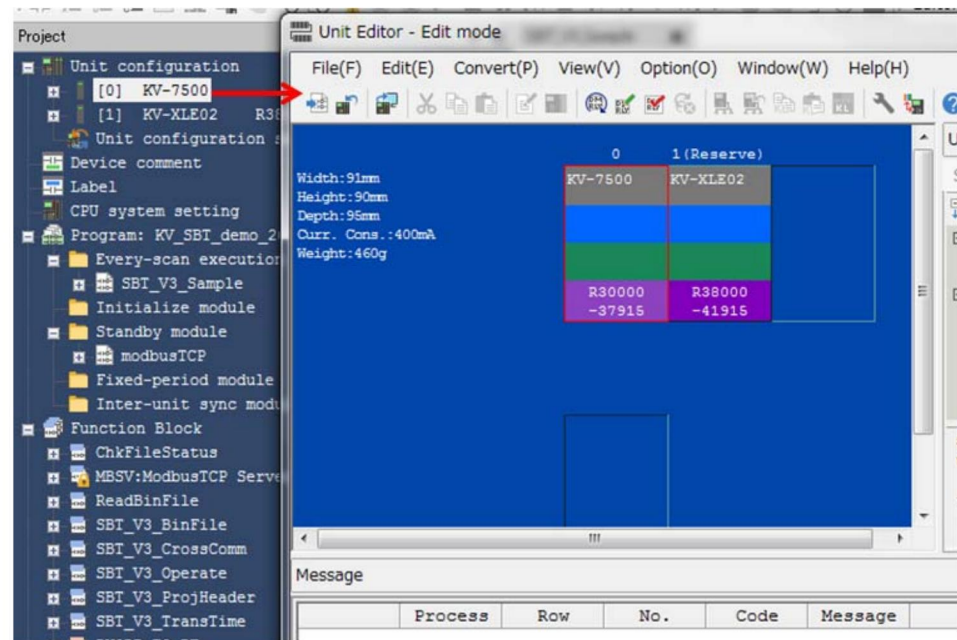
Project

Unit configuration
[0] KV-7500
[1] KV-XLE02 R3
Unit configuration
Device comment
Label
CPU system setting
Program: KV_SBT_demo_2
Every-scan execution
SBT_V3_Sample
Initialize module
Standby module
modbusTCP
Fixed-period module
Inter-unit sync modu
Function Block
ChkFileStatus
MBSV:ModbusTCP Serv
ReadBinFile
SBT_V3_BinFile
SBT_V3_CrossComm
SBT_V3_Operate
SBT_V3_ProjHeader
SBT_V3_TransTime

Unit Editor - Edit mode

File(F) Edit(E) Convert(P) View(V) Option(O) Window(W) Help(H)

Width:91mm
Height:90mm
Depth:95mm
Curr. Cons.:400mA
Weight:460g

| 0 | 1(Reserve) |
|---|---|
| KV-7500 | KV-XLE02 |
| R30000 -37915 | R38000 -41915 |

Message

| Process | Row | No. | Code | Message |
|---|---|---|---|---|